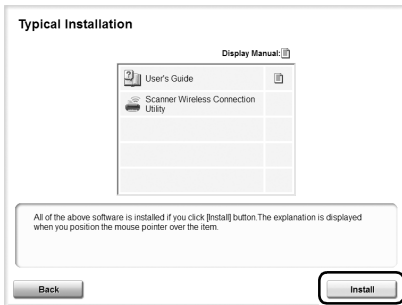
Typical Installation

Display Manual:

| | |
|---|---|
| User's Guide | |
| Scanner Wireless Connection Utility | |
| | |
| | |
| | |

All of the above software is installed if you click [Install] button.The explanation is displayed when you position the mouse pointer over the item.

Back

Install